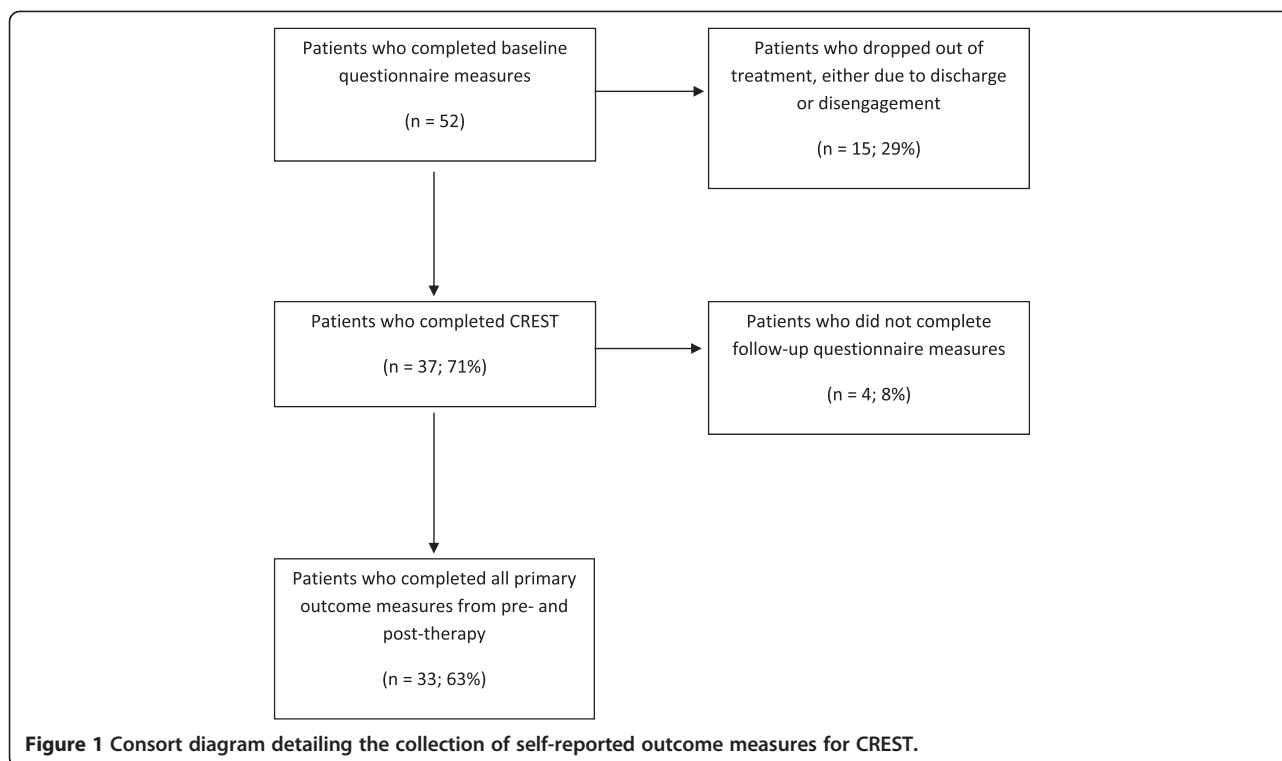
Patients who completed baseline questionnaire measures

(n = 52)

Patients who dropped out of treatment, either due to discharge or disengagement

(n = 15; 29%)

Patients who completed CREST

(n = 37; 71%)

Patients who did not complete follow-up questionnaire measures

(n = 4; 8%)

Patients who completed all primary outcome measures from pre- and post-therapy

(n = 33; 63%)

**Figure 1 Consort diagram detailing the collection of self-reported outcome measures for CREST.**